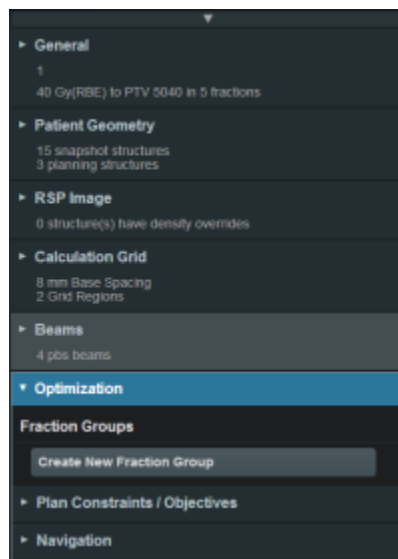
General
1
40 Gy(RBE) to PTV 5040 in 5 fractions

Patient Geometry
15 snapshot structures
3 planning structures

RSP Image
0 structure(s) have density overrides

Calculation Grid
8 mm Base Spacing
2 Grid Regions

Beams
4 pbs beams

Optimization

Fraction Groups

Create New Fraction Group

Plan Constraints / Objectives

Navigation